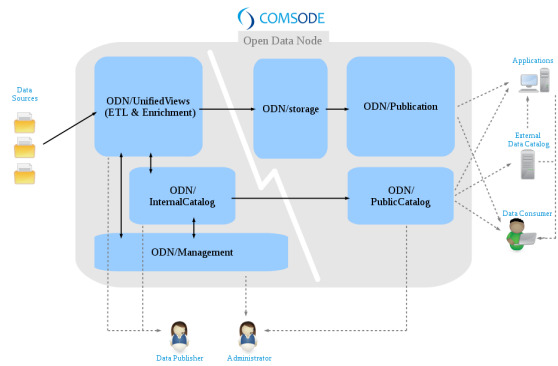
COMSODE

Open Data Node

Data Sources

ODN/UnifiedViews (ETL & Enrichment)

ODN/storage

ODN/Publication

ODN/ InternalCatalog

ODN/ PublicCatalog

ODN/Management

Applications

External Data Catalog

Data Consumer

Data Publisher

Administrator